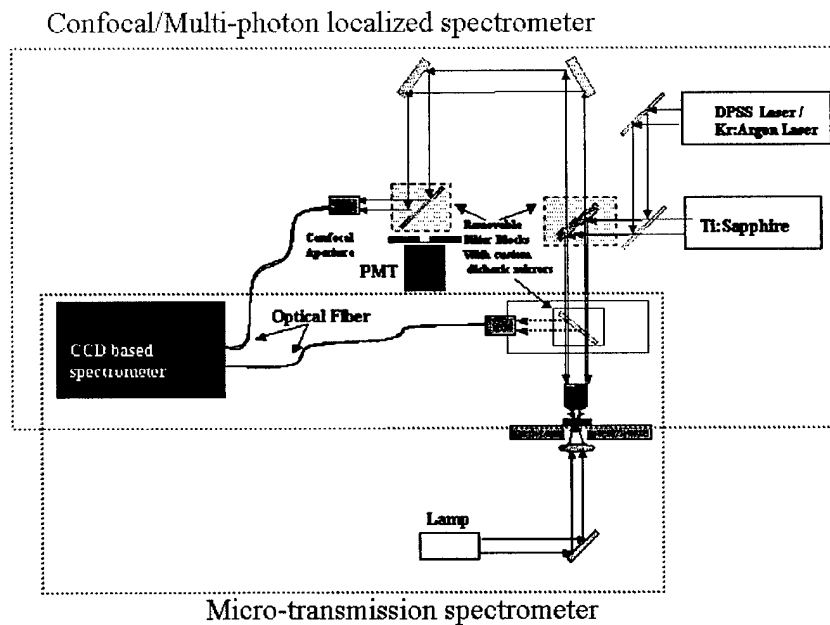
Confocal/Multi-photon localized spectrometer

DPSS Laser / Kr:Argon Laser

Ti:Sapphire

Confocal Aperture

Removable filter blocks With custom dichoric mirrors

PMT

Optical Fiber

CCD based spectrometer

Lamp

Micro-transmission spectrometer